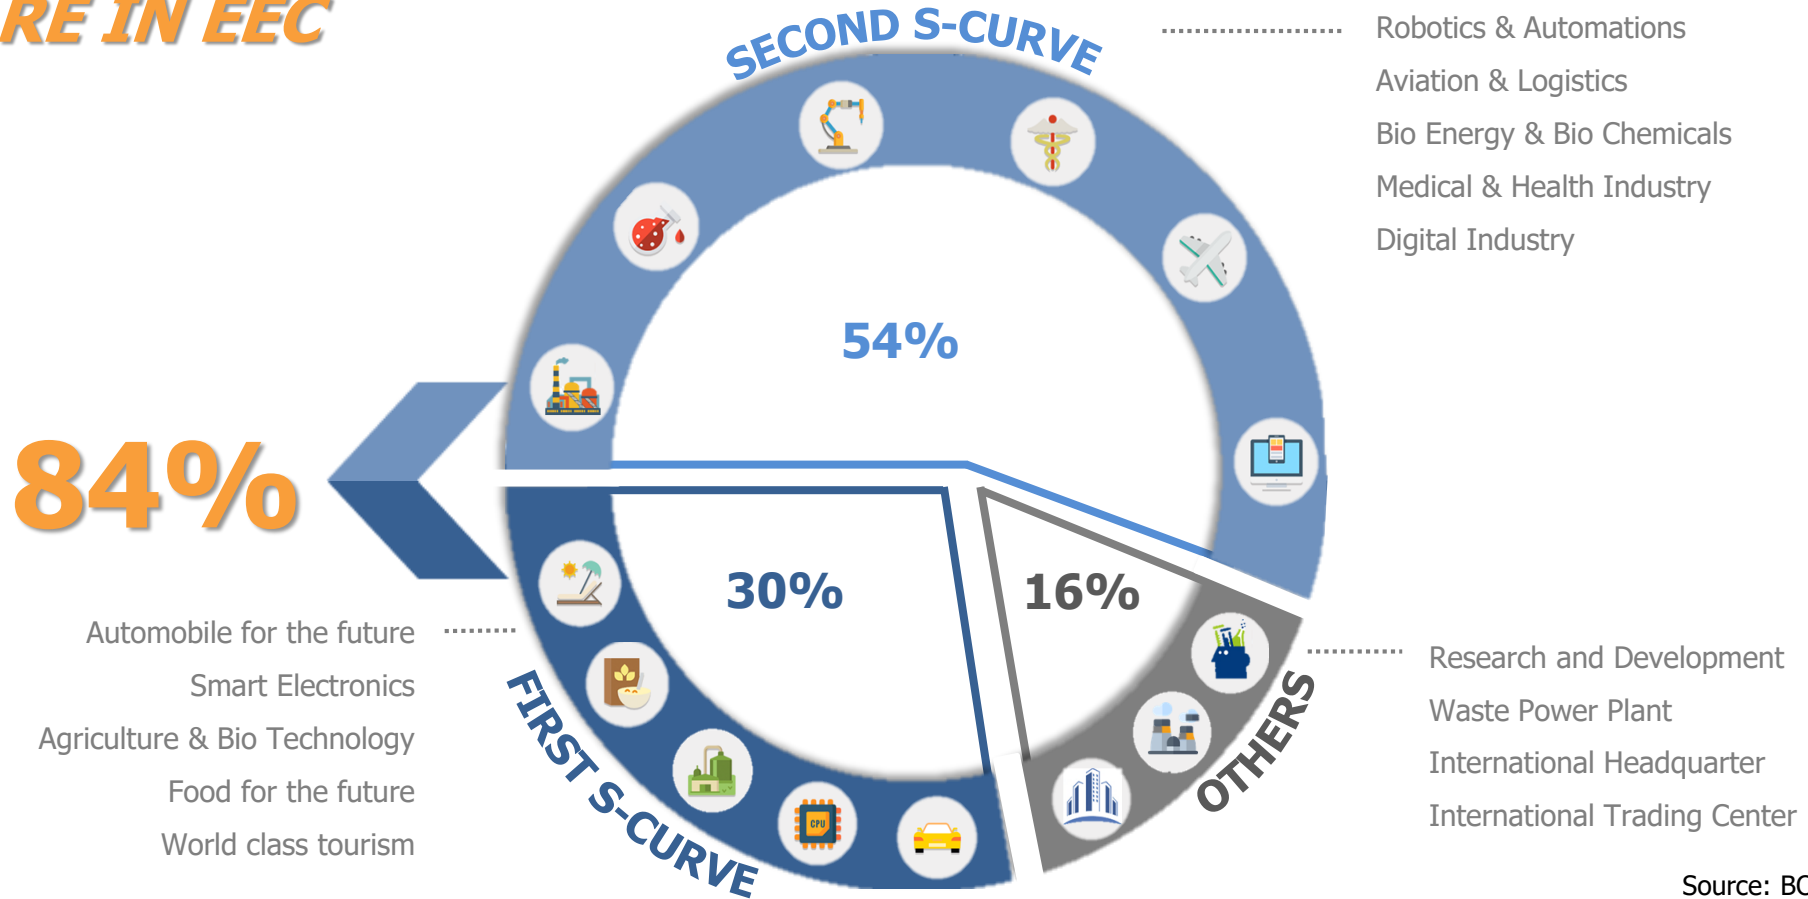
RE IN EEC

SECOND S-CURVE

Robotics & Automations
Aviation & Logistics
Bio Energy & Bio Chemicals
Medical & Health Industry
Digital Industry

54%

84%

30%

16%

CPU

Automobile for the future
Smart Electronics
Agriculture & Bio Technology
Food for the future
World class tourism

FIRST S-CURVE

OTHERS

Research and Development
Waste Power Plant
International Headquarter
International Trading Center

Source: BO